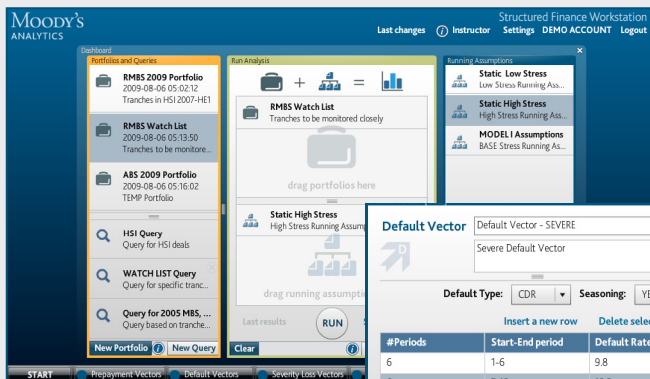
Moody's ANALYTICS

Structured Finance Workstation

Last changes  Instructor  Settings  DEMO ACCOUNT  Logout

Dashboard

Portfolios and Queries

RMBS 2009 Portfolio
2009-08-06 05:02:12
Tranches in HSI 2007-HE1

RMBS Watch List
2009-08-06 05:13:50
Tranches to be monitore...

ABS 2009 Portfolio
2009-08-06 05:16:02
TEMP Portfolio

HSI Query
Query for HSI deals

WATCH LIST Query
Query for specific tranc...

Query for 2005 MBS, ...
Query based on tranche...

New Portfolio  New Query

Run Analysis

RMBS Watch List
Tranches to be monitored closely

drag portfolios here

Static High Stress
High Stress Running Assump...

drag running assumptio...

Last results  RUN

Clear

Running Assumptions

Static Low Stress
Low Stress Running Ass...

Static High Stress
High Stress Running Ass...

MODEL I Assumptions
BASE Stress Running A...

Default Vector  Default Vector - SEVERE
Severe Default Vector

Default Type: CDR  Seasoning: YE

Insert a new row  Delete selec

| #Periods | Start-End period | Default Rate |
|---|---|---|
| 6 | 1-6 | 9.8 |

START  Prepayment Vectors  Default Vectors  Severity Loss Vectors